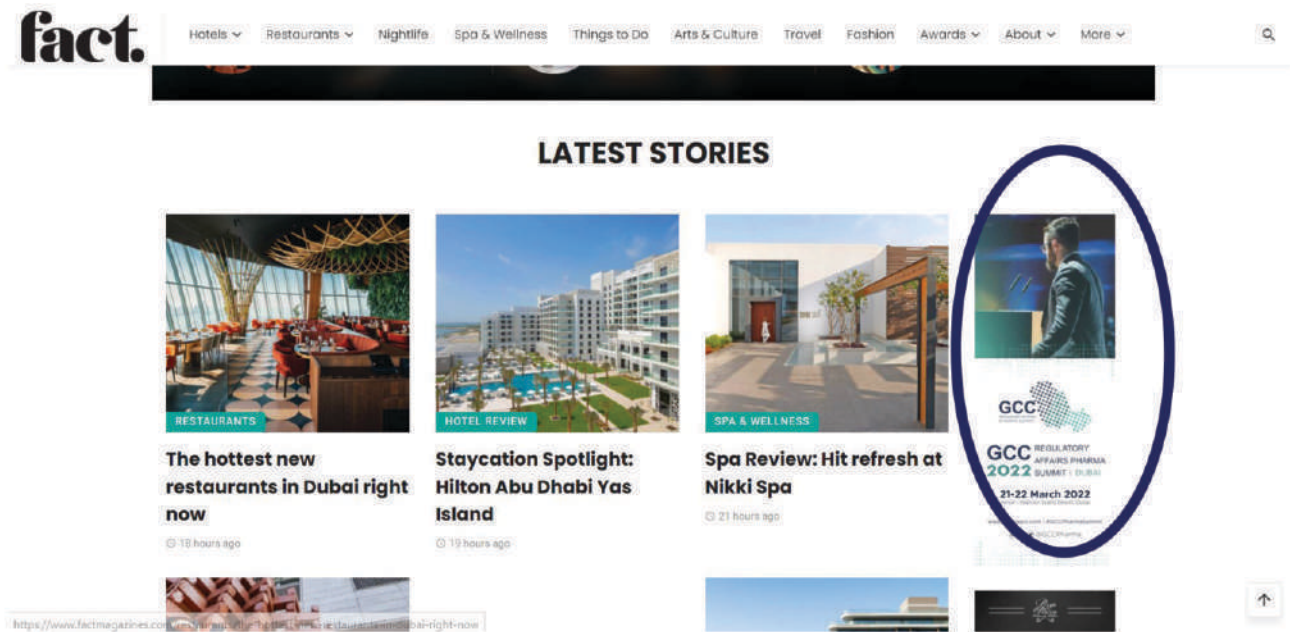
fact.

Hotels ⌄ Restaurants ⌄ Nightlife Spa & Wellness Things to Do Arts & Culture Travel Fashion Awards ⌄ About ⌄ More ⌄

LATEST STORIES

RESTAURANTS

The hottest new restaurants in Dubai right now

18 hours ago

HOTEL REVIEW

Staycation Spotlight: Hilton Abu Dhabi Yas Island

19 hours ago

SPA & WELLNESS

Spa Review: Hit refresh at Nikki Spa

21 hours ago

GCC

GCC 2022 REGULATORY AFFAIRS PHARMA SUMMIT | DUBAI

21-22 March 2022

https://www.factmagazines.com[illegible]dubai-right-now